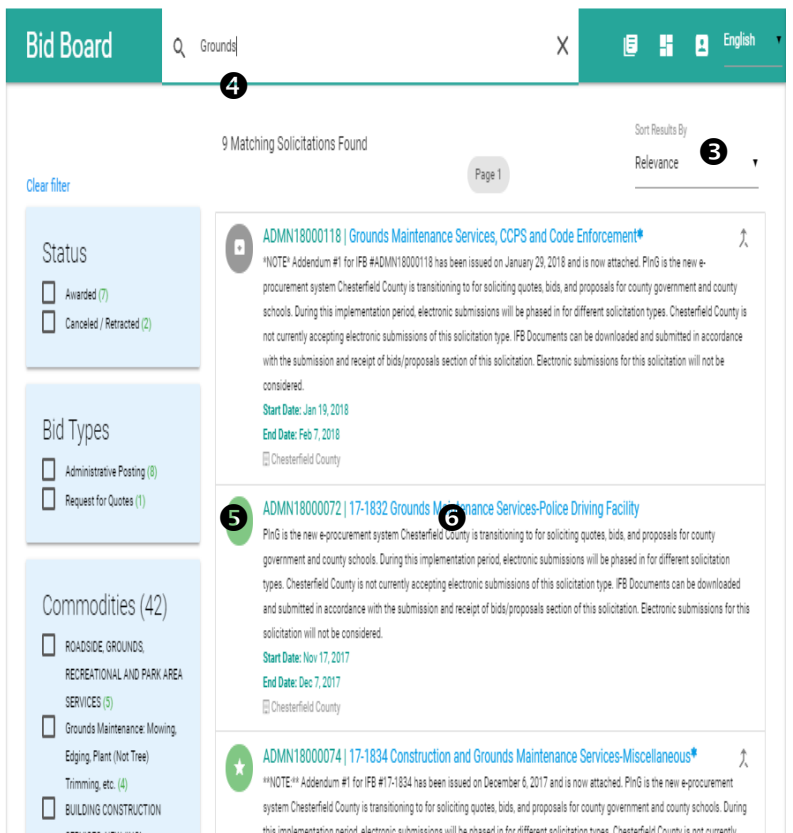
Bid Board

Grounds

English

4

9 Matching Solicitations Found

Sort Results By

Relevance

3

Page 1

Clear filter

Status

Awarded (7)

Canceled / Retracted (2)

Bid Types

Administrative Posting (8)

Request for Quotes (1)

Commodities (42)

ROADSIDE, GROUNDS, RECREATIONAL AND PARK AREA SERVICES (5)

Grounds Maintenance: Mowing, Edging, Plant (Not Tree) Trimming, etc. (4)

BUILDING CONSTRUCTION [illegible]

ADMN18000118 | Grounds Maintenance Services, CCPS and Code Enforcement*

*NOTE* Addendum #1 for IFB #ADMN18000118 has been issued on January 29, 2018 and is now attached. PlnG is the new e-procurement system Chesterfield County is transitioning to for soliciting quotes, bids, and proposals for county government and county schools. During this implementation period, electronic submissions will be phased in for different solicitation types. Chesterfield County is not currently accepting electronic submissions of this solicitation type. IFB Documents can be downloaded and submitted in accordance with the submission and receipt of bids/proposals section of this solicitation. Electronic submissions for this solicitation will not be considered.

Start Date: Jan 19, 2018

End Date: Feb 7, 2018

Chesterfield County

5

ADMN18000072 | 17-1832 Grounds Maintenance Services-Police Driving Facility

6

PlnG is the new e-procurement system Chesterfield County is transitioning to for soliciting quotes, bids, and proposals for county government and county schools. During this implementation period, electronic submissions will be phased in for different solicitation types. Chesterfield County is not currently accepting electronic submissions of this solicitation type. IFB Documents can be downloaded and submitted in accordance with the submission and receipt of bids/proposals section of this solicitation. Electronic submissions for this solicitation will not be considered.

Start Date: Nov 17, 2017

End Date: Dec 7, 2017

Chesterfield County

ADMN18000074 | 17-1834 Construction and Grounds Maintenance Services-Miscellaneous*

**NOTE:** Addendum #1 for IFB #17-1834 has been issued on December 6, 2017 and is now attached. PlnG is the new e-procurement system Chesterfield County is transitioning to for soliciting quotes, bids, and proposals for county government and county schools. During this implementation period, electronic submissions will be phased in for different solicitation types. Chesterfield County is not currently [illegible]